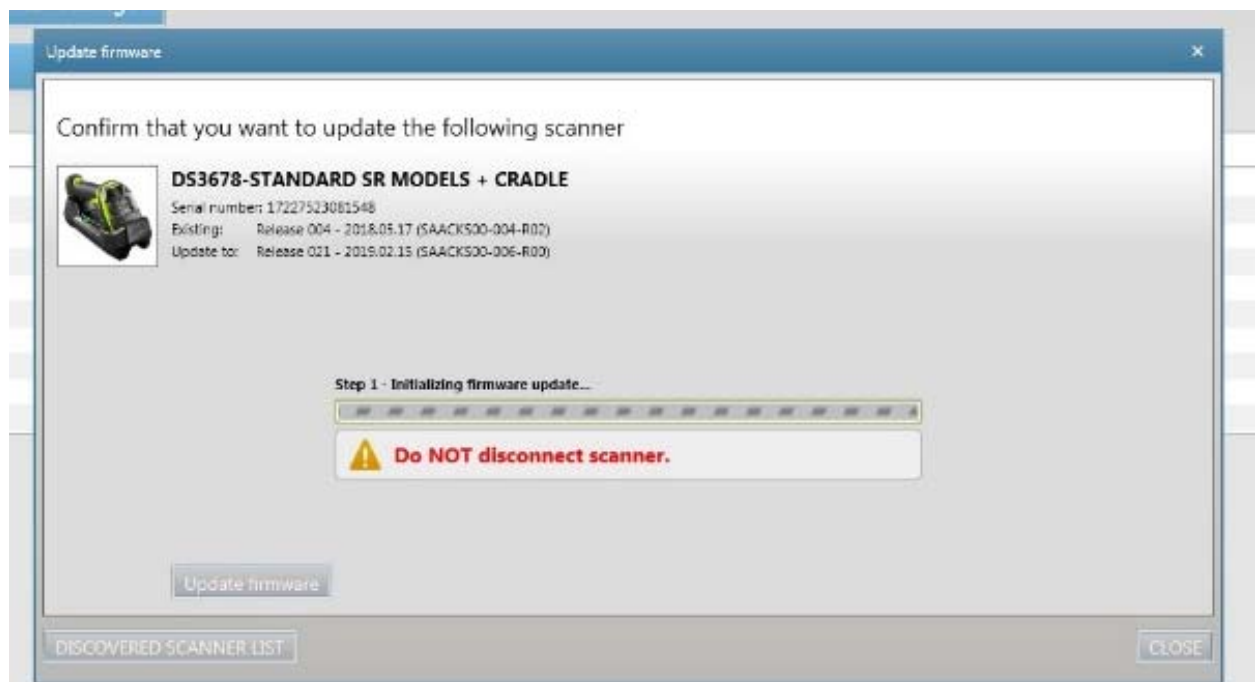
Update firmware

×

Confirm that you want to update the following scanner

DS3678-STANDARD SR MODELS + CRADLE

Serial number: 17227523081548
Existing: Release 004 - 2018.05.17 (SAACKS00-004-R02)
Update to: Release 021 - 2019.02.15 (SAACKS00-006-R00)

Step 1 - Initializing firmware update...

Do NOT disconnect scanner.

Update firmware

DISCOVERED SCANNER LIST

CLOSE